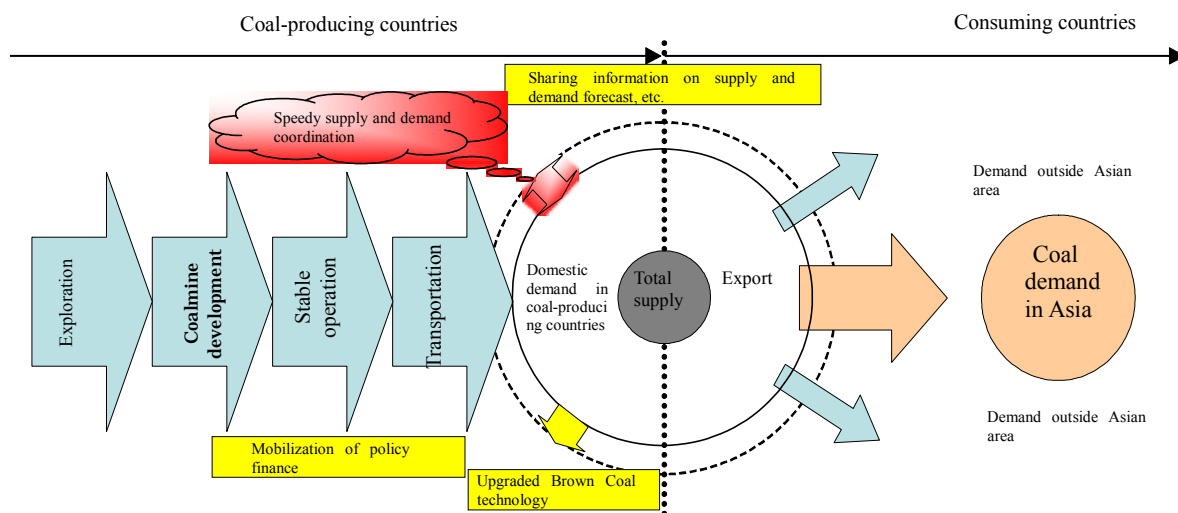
Coal-producing countries

Consuming countries

Sharing information on supply and demand forecast, etc.

Speedy supply and demand coordination

Exploration

Coalmine development

Stable operation

Transportation

Domestic demand in coal-producing countries

Total supply

Export

Demand outside Asian area

Coal demand in Asia

Demand outside Asian area

Mobilization of policy finance

Upgraded Brown Coal technology